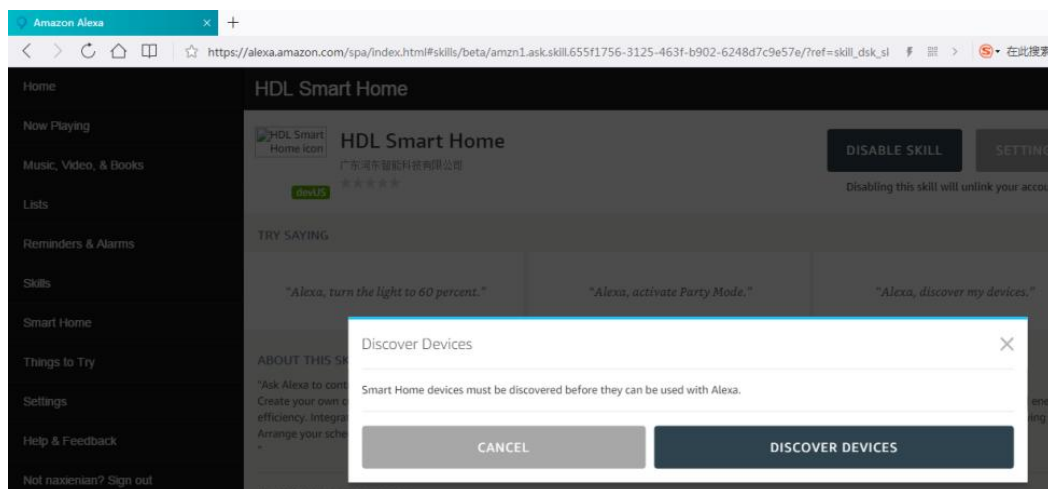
Amazon Alexa

https://alexa.amazon.com/spa/index.html#skills/beta/amzn1.ask.skill.655f1756-3125-463f-b902-6248d7c9e57e/?ref=skill_dsk_sl

在此搜索

Home

Now Playing

Music, Video, & Books

Lists

Reminders & Alarms

Skills

Smart Home

Things to Try

Settings

Help & Feedback

Not naxienian? Sign out

HDL Smart Home

HDL Smart Home icon

HDL Smart Home

广东河东智能科技有限公司

devUS

DISABLE SKILL

SETTIN

Disabling this skill will unlink your accou

TRY SAYING

"Alexa, turn the light to 60 percent."

"Alexa, activate Party Mode."

"Alexa, discover my devices."

ABOUT THIS SK

"Ask Alexa to cont
Create your own c
efficiency. Integrat
Arrange your sche

Discover Devices

Smart Home devices must be discovered before they can be used with Alexa.

CANCEL

DISCOVER DEVICES